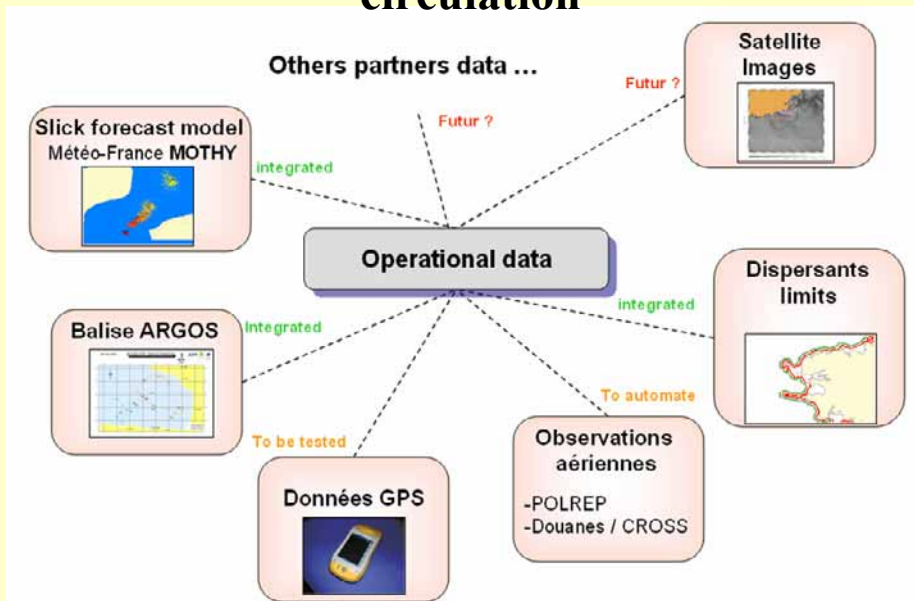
circulation

Others partners data ...

Satellite Images

Futur ?

Futur ?

Slick forecast model
Météo-France MOTHY

integrated

Operational data

Dispersants limits

integrated

Balise ARGOS

Integrated

To automate

To be tested

Observations aériennes
-POLREP
-Douanes / CROSS

Données GPS